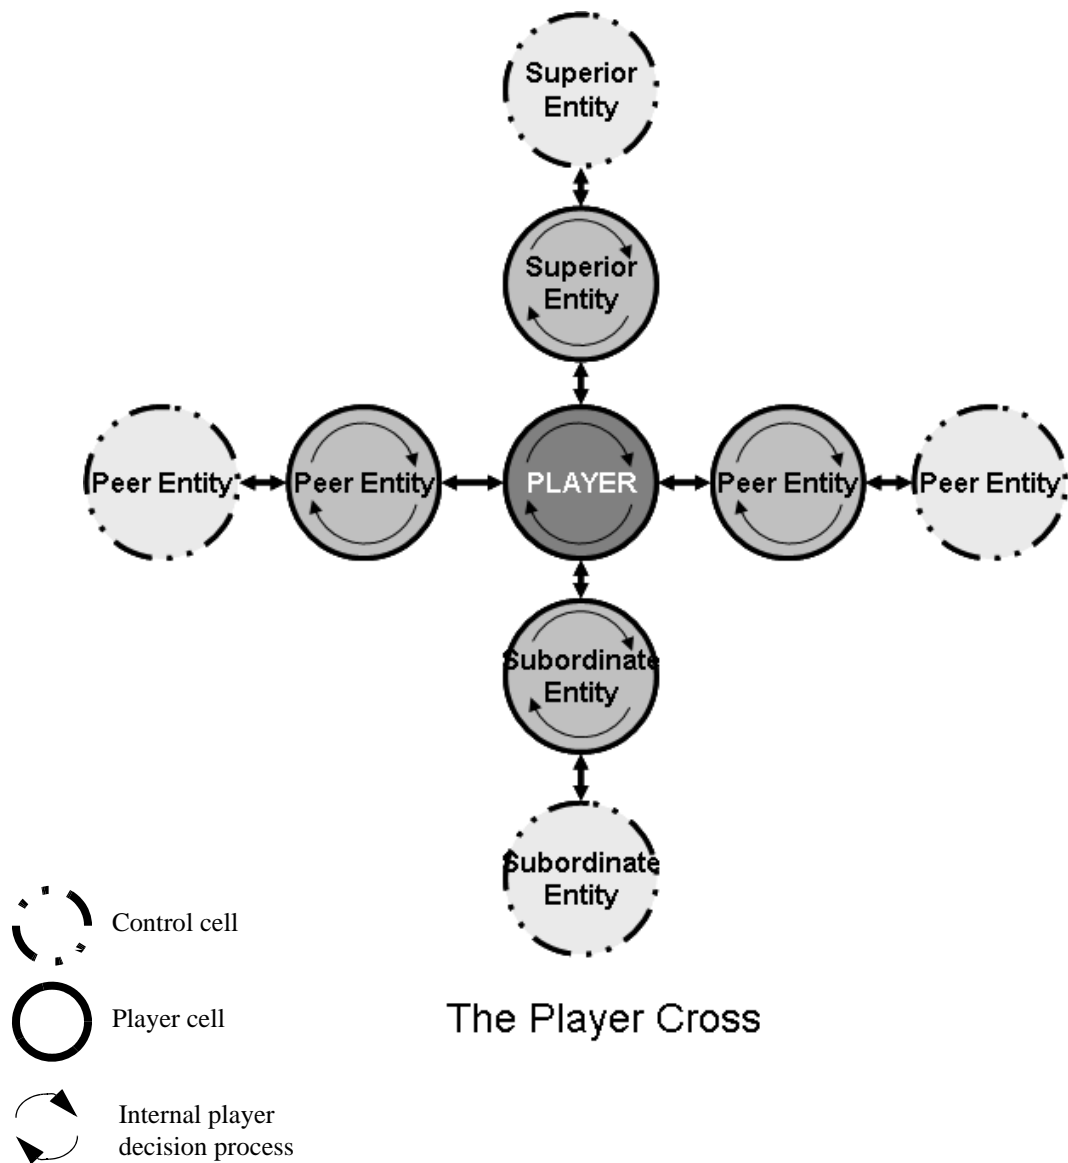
Superior Entity

Superior Entity

Peer Entity

Peer Entity

PLAYER

Peer Entity

Peer Entity

Subordinate Entity

Subordinate Entity

Control cell

Player cell

Internal player decision process

The Player Cross